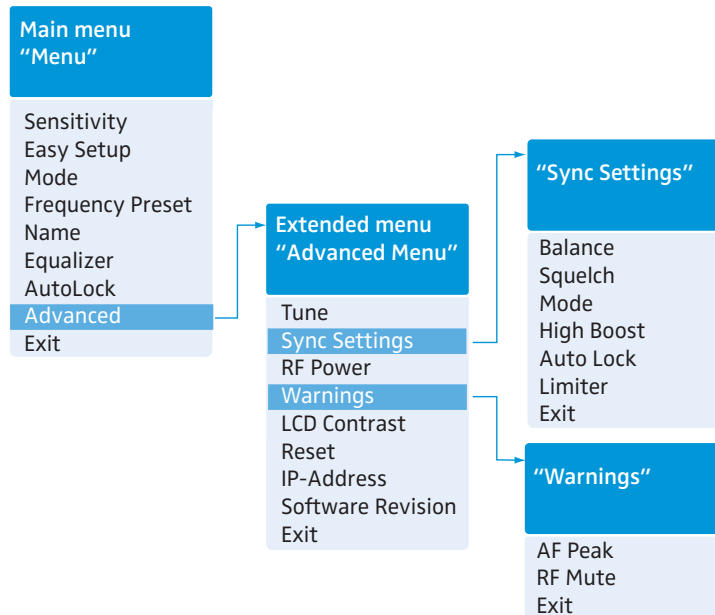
Main menu
“Menu”

Sensitivity
Easy Setup
Mode
Frequency Preset
Name
Equalizer
AutoLock
Advanced
Exit

Extended menu
“Advanced Menu”

Tune
Sync Settings
RF Power
Warnings
LCD Contrast
Reset
IP-Address
Software Revision
Exit

“Sync Settings”

Balance
Squelch
Mode
High Boost
Auto Lock
Limiter
Exit

“Warnings”

AF Peak
RF Mute
Exit